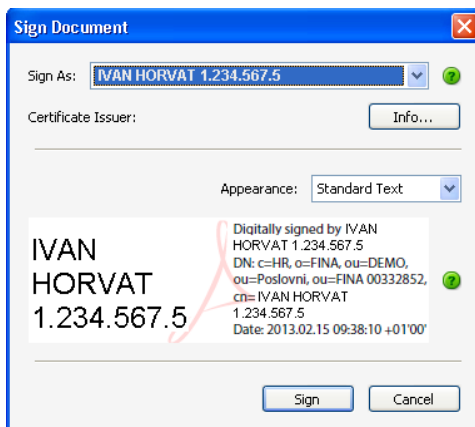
Sign Document

Sign As: IVAN HORVAT 1.234.567.5

Certificate Issuer: Info...

Appearance: Standard Text

IVAN HORVAT 1.234.567.5

Digitally signed by IVAN HORVAT 1.234.567.5
DN: c=HR, o=FINA, ou=DEMO, ou=Poslovni, ou=FINA 00332852, cn=IVAN HORVAT 1.234.567.5
Date: 2013.02.15 09:38:10 +01'00'

Sign Cancel